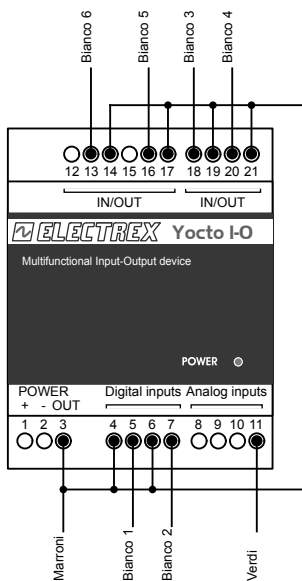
Bianco 6
Bianco 5
Bianco 3
Bianco 4

12 13 14 15 16 17 18 19 20 21
IN/OUT
IN/OUT

ELECTREX Yocto I-O

Multifunctional Input-Output device

POWER

POWER
+ - OUT
Digital inputs
Analog inputs
1 2 3 4 5 6 7 8 9 10 11

Marroni
Bianco 1
Bianco 2
Verdi